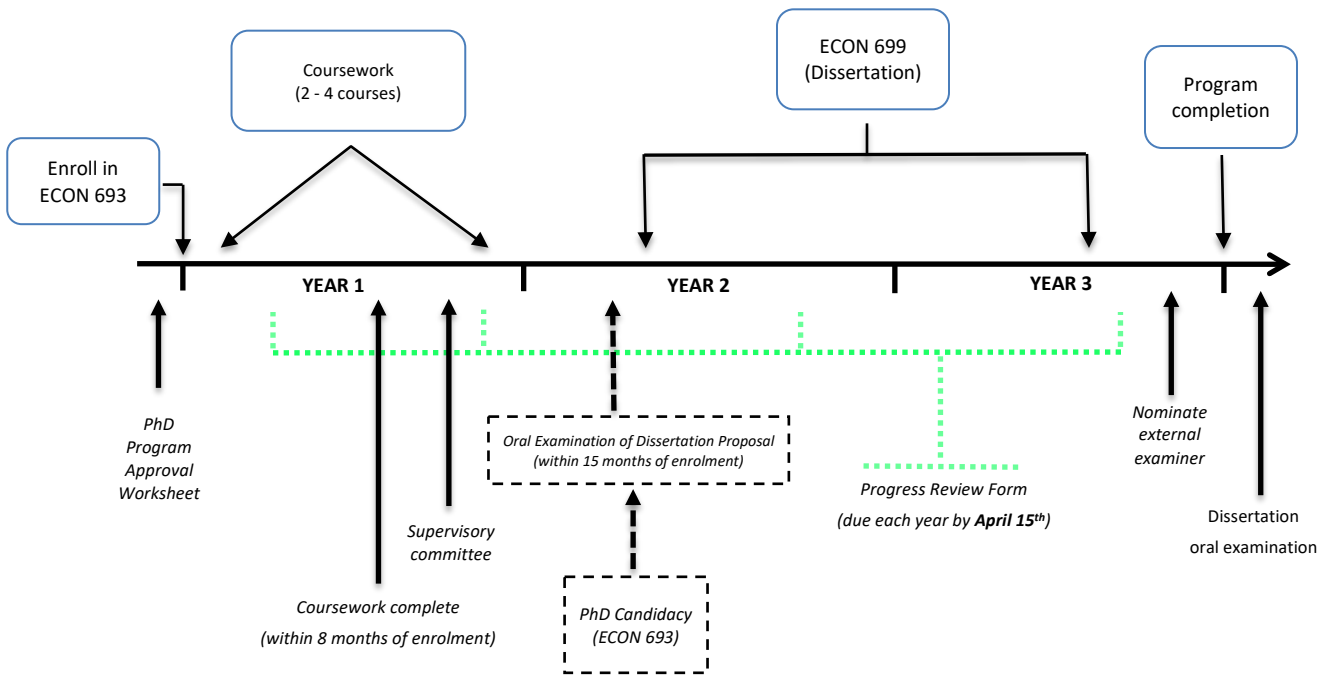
Coursework
(2 - 4 courses)

ECON 699
(Dissertation)

Program completion

Enroll in ECON 693

YEAR 1

YEAR 2

YEAR 3

PhD Program Approval Worksheet

Oral Examination of Dissertation Proposal
(within 15 months of enrolment)

Progress Review Form
(due each year by **April 15$^{th}$**)

Nominate external examiner

Supervisory committee

Dissertation oral examination

Coursework complete
(within 8 months of enrolment)

PhD Candidacy
(ECON 693)